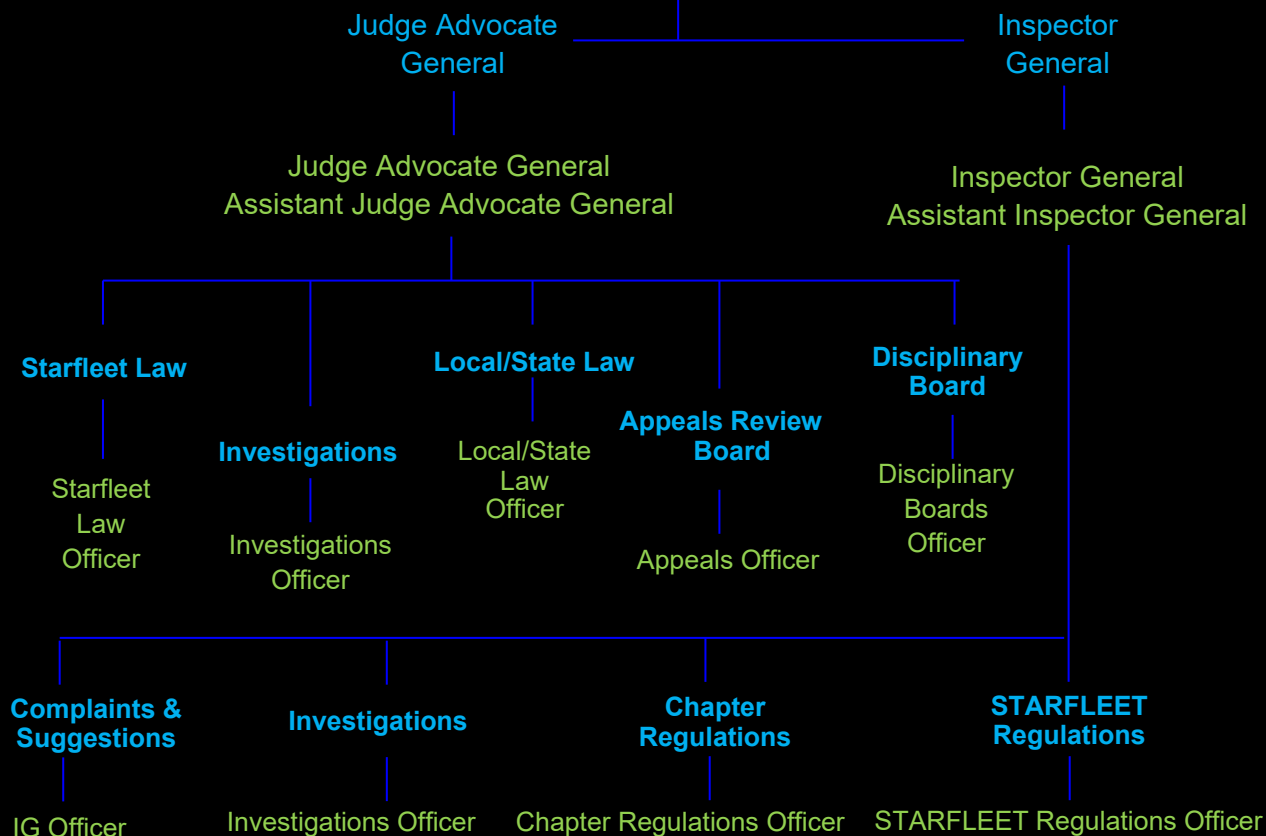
Judge Advocate General

Inspector General

Judge Advocate General
Assistant Judge Advocate General

Inspector General
Assistant Inspector General

Starfleet Law

Starfleet Law Officer

Investigations

Investigations Officer

Local/State Law

Local/State Law Officer

Appeals Review Board

Appeals Officer

Disciplinary Board

Disciplinary Boards Officer

Complaints & Suggestions

IG Officer

Investigations

Investigations Officer

Chapter Regulations

Chapter Regulations Officer

STARFLEET Regulations

STARFLEET Regulations Officer